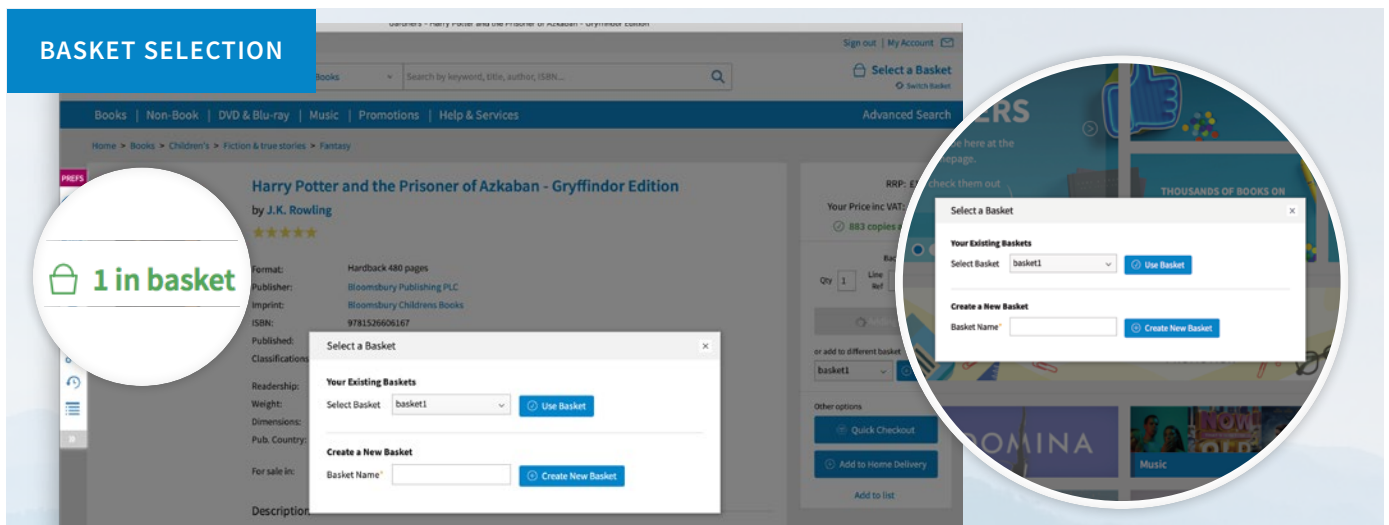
BASKET SELECTION

Gardners - Harry Potter and the Prisoner of Azkaban - Gryffindor Edition

Sign out | My Account

Books

Search by keyword, title, author, ISBN...

Select a Basket
Switch Basket

Books | Non-Book | DVD & Blu-ray | Music | Promotions | Help & Services

Advanced Search

Home > Books > Children's > Fiction & true stories > Fantasy

PREFS

1 in basket

Harry Potter and the Prisoner of Azkaban - Gryffindor Edition

by J.K. Rowling

Format: Hardback 480 pages
Publisher: Bloomsbury Publishing PLC
Imprint: Bloomsbury Childrens Books
ISBN: 9781526606167
Published:
Classifications
Readership:
Weight:
Dimensions:
Pub. Country:
For sale in:

Description

RRP: £
Your Price inc VAT:
883 copies

Qty 1
Line Ref

or add to different basket
basket1

Other options
Quick Checkout
Add to Home Delivery
Add to list

Select a Basket
Your Existing Baskets
Select Basket basket1 Use Basket
Create a New Basket
Basket Name* Create New Basket

ERS
here at the
epage.
check them out

THOUSANDS OF BOOKS ON

Select a Basket
Your Existing Baskets
Select Basket basket1 Use Basket
Create a New Basket
Basket Name* Create New Basket

DOMINA

Music